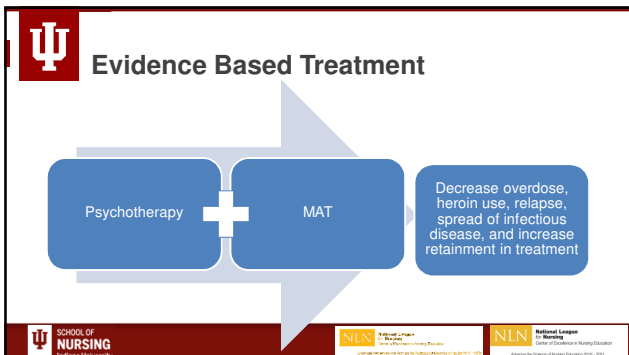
Evidence Based Treatment

Psychotherapy

MAT

Decrease overdose, heroin use, relapse, spread of infectious disease, and increase retainment in treatment

SCHOOL OF NURSING

NLN National League for Nursing Center of Excellence in Nursing Education

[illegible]

NLN National League for Nursing Center of Excellence in Nursing Education

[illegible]